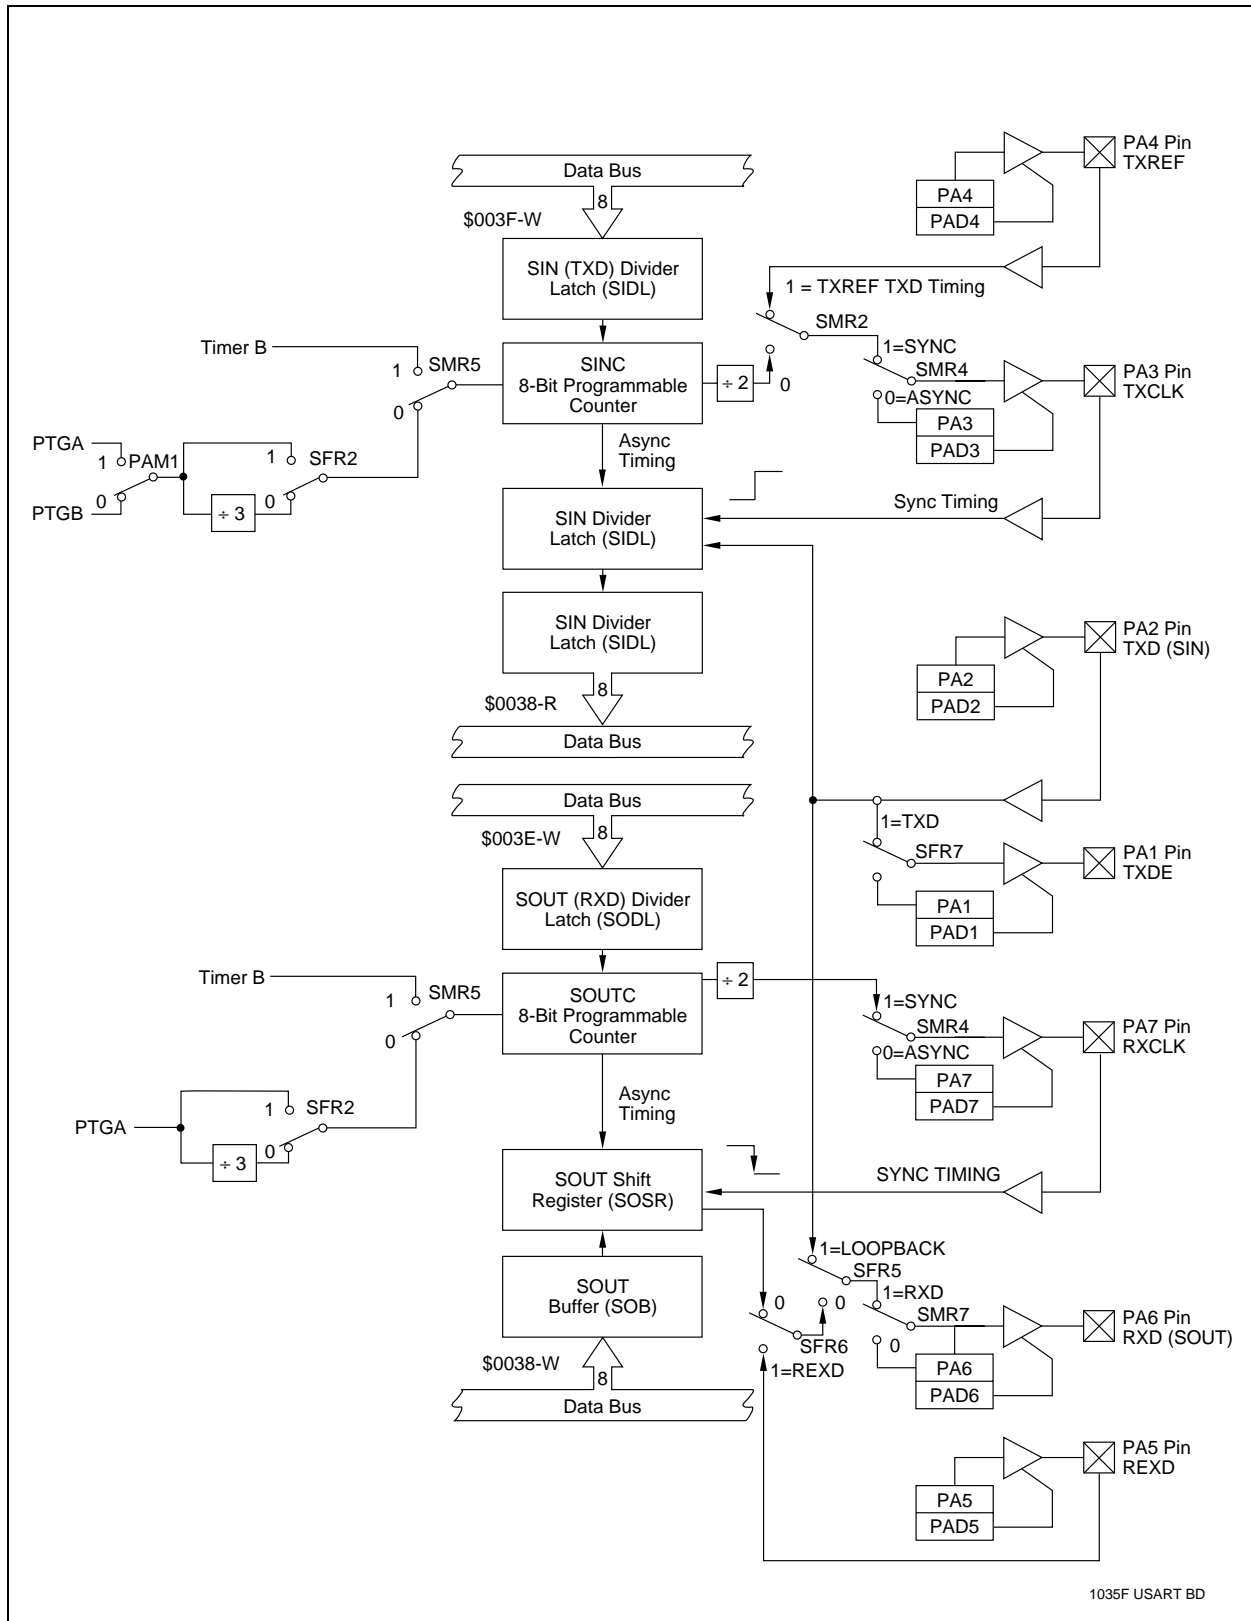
Data Bus
8
$003F-W
SIN (TXD) Divider Latch (SIDL)
PA4 Pin TXREF
PA4
PAD4
1 = TXREF TXD Timing
SMR2
Timer B
1
SMR5
SINC 8-Bit Programmable Counter
÷ 2
0
1=SYNC
SMR4
PA3 Pin TXCLK
0=ASYNC
PA3
PAD3
0
PTGA
1
PAM1
1
SFR2
Async Timing
PTGB
0
÷ 3
0
SIN Divider Latch (SIDL)
Sync Timing
SIN Divider Latch (SIDL)
PA2 Pin TXD (SIN)
PA2
PAD2
8
$0038-R
Data Bus
Data Bus
8
$003E-W
1=TXD
SFR7
PA1 Pin TXDE
SOUT (RXD) Divider Latch (SODL)
PA1
PAD1
Timer B
1
SMR5
SOUTC 8-Bit Programmable Counter
÷ 2
1=SYNC
SMR4
PA7 Pin RXCLK
0
0=ASYNC
PA7
PAD7
Async Timing
PTGA
1
SFR2
÷ 3
0
SOUT Shift Register (SOSR)
SYNC TIMING
1=LOOPBACK
SFR5
1=RXD
SMR7
PA6 Pin RXD (SOUT)
SOUT Buffer (SOB)
0
0
SFR6
0
PA6
PAD6
1=REXD
$0038-W
8
Data Bus
PA5 Pin REXD
PA5
PAD5
1035F USART BD